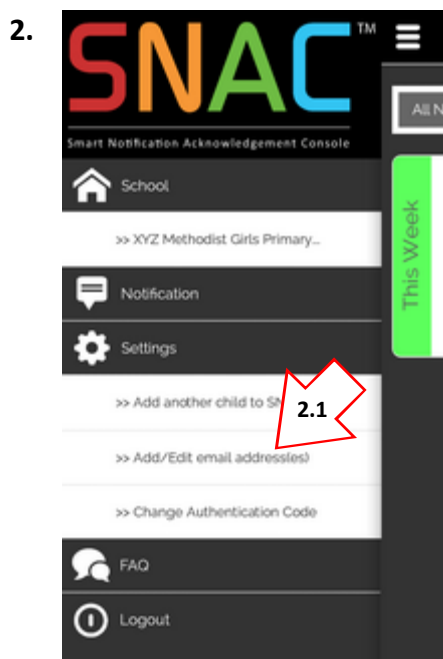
2.

SNAC™

Smart Notification Acknowledgement Console

School

>> XYZ Methodist Girls Primary...

Notification

Settings

>> Add another child to SN

2.1

>> Add/Edit email address(es)

>> Change Authentication Code

FAQ

Logout

All N

This Week